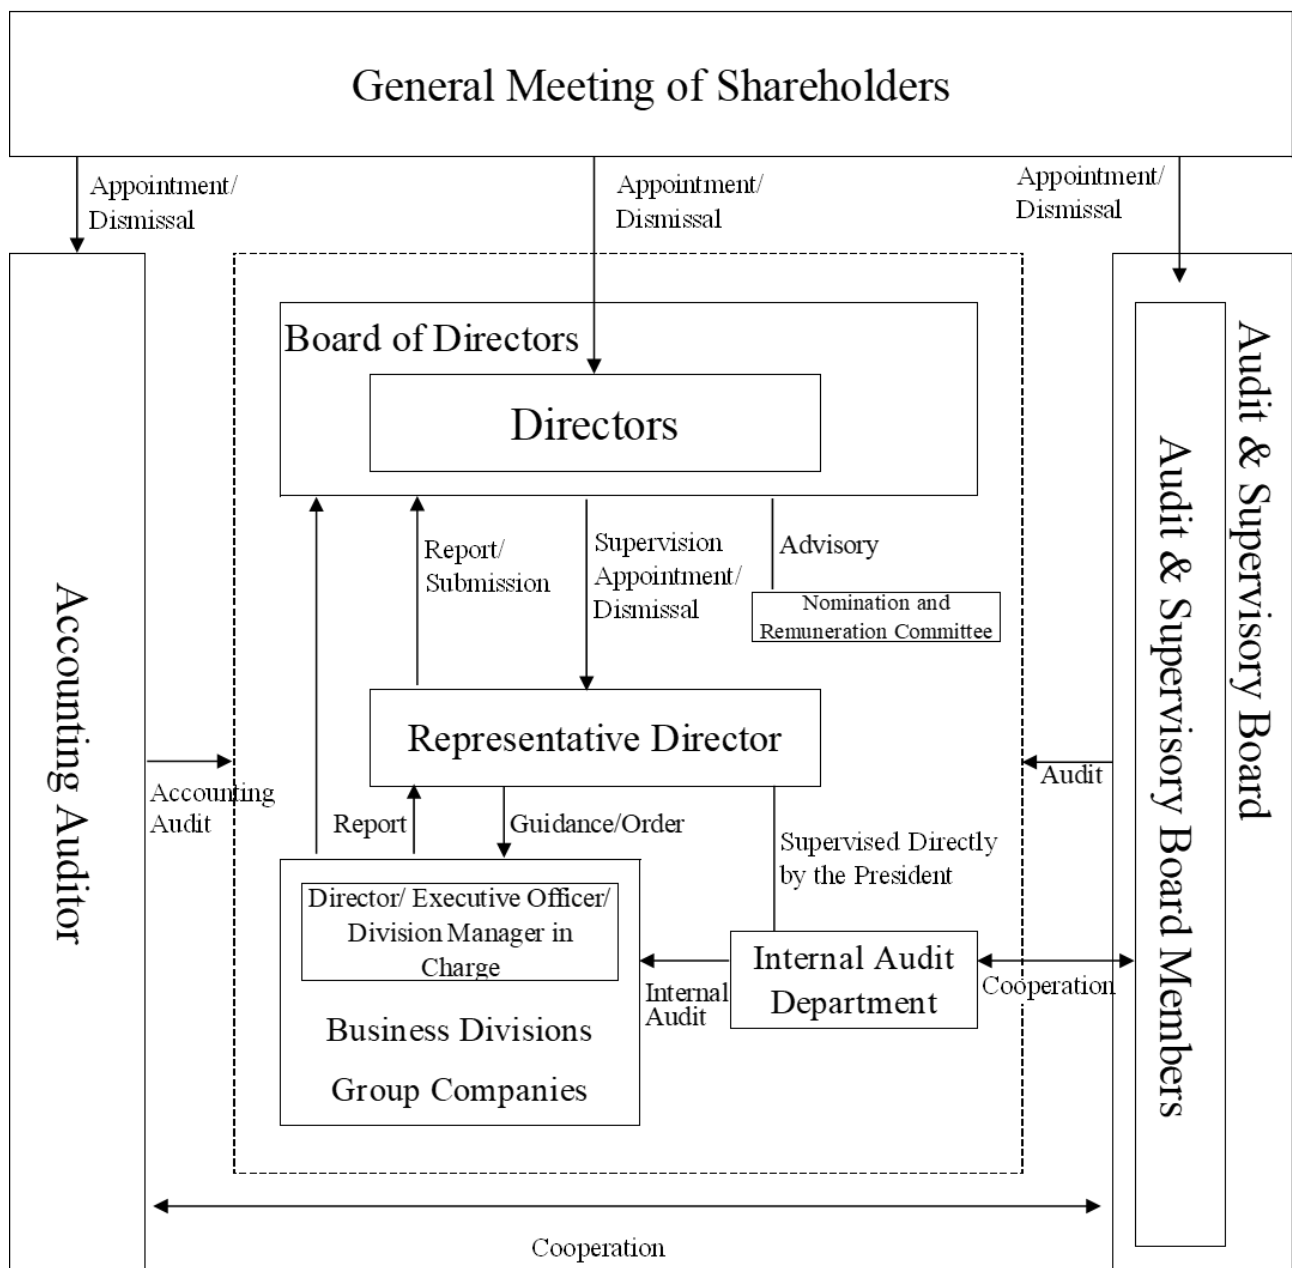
General Meeting of Shareholders

Appointment/ Dismissal

Appointment/ Dismissal

Appointment/ Dismissal

Accounting Auditor

Board of Directors

Directors

Report/ Submission

Supervision Appointment/ Dismissal

Advisory

Nomination and Remuneration Committee

Representative Director

Accounting Audit

Report

Guidance/Order

Supervised Directly by the President

Director/ Executive Officer/ Division Manager in Charge

Business Divisions

Group Companies

Internal Audit

Internal Audit Department

Cooperation

Audit

Audit & Supervisory Board

Audit & Supervisory Board Members

Cooperation